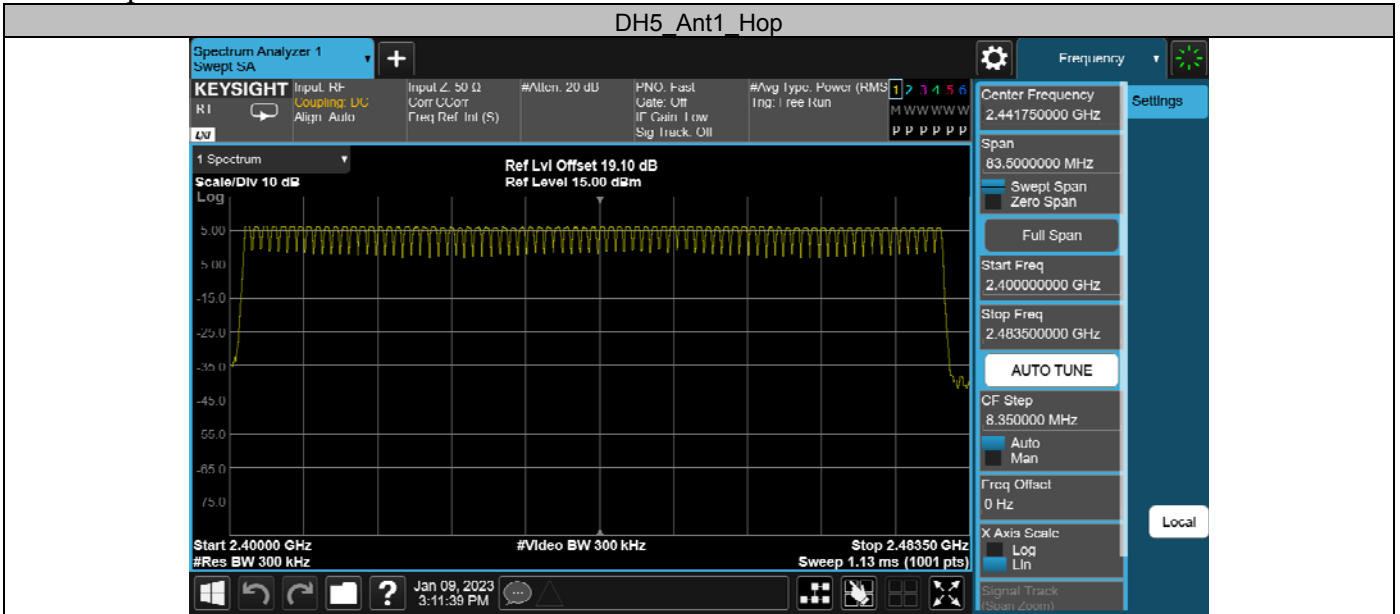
DH5_Ant1_Hop

Spectrum Analyzer 1
Swept SA

Frequency

KEYSIGHT Input: RF
RL
Coupling: DC
Align: Auto

Input Z: 50 Ω
Corr CCorr
Freq Ref: Int (S)

#Atten: 20 dB

PNO: Fast
Gate: Off
IF Gain: Low
Sig Track: Off

#Avg Type: Power (RMS)
Trig: Free Run

1 2 3 4 5 6
M W W W W W
P P P P P P

1 Spectrum

Scale/Div 10 dB
Log

Ref Lvl Offset 19.10 dB
Ref Level 15.00 dBm

5.00
-5.00
-15.0
-25.0
-35.0
-45.0
-55.0
-65.0
-75.0

Start 2.40000 GHz
#Res BW 300 kHz

#Video BW 300 kHz

Stop 2.48350 GHz
Sweep 1.13 ms (1001 pts)

Jan 09, 2023
3:11:39 PM

Center Frequency
2.441750000 GHz

Settings

Span
83.5000000 MHz

Swept Span
Zero Span

Full Span

Start Freq
2.400000000 GHz

Stop Freq
2.483500000 GHz

AUTO TUNE

CF Step
8.350000 MHz

Auto
Man

Freq Offset
0 Hz

X Axis Scale
Log
Lin

Local

Signal Track
(Span Zoom)